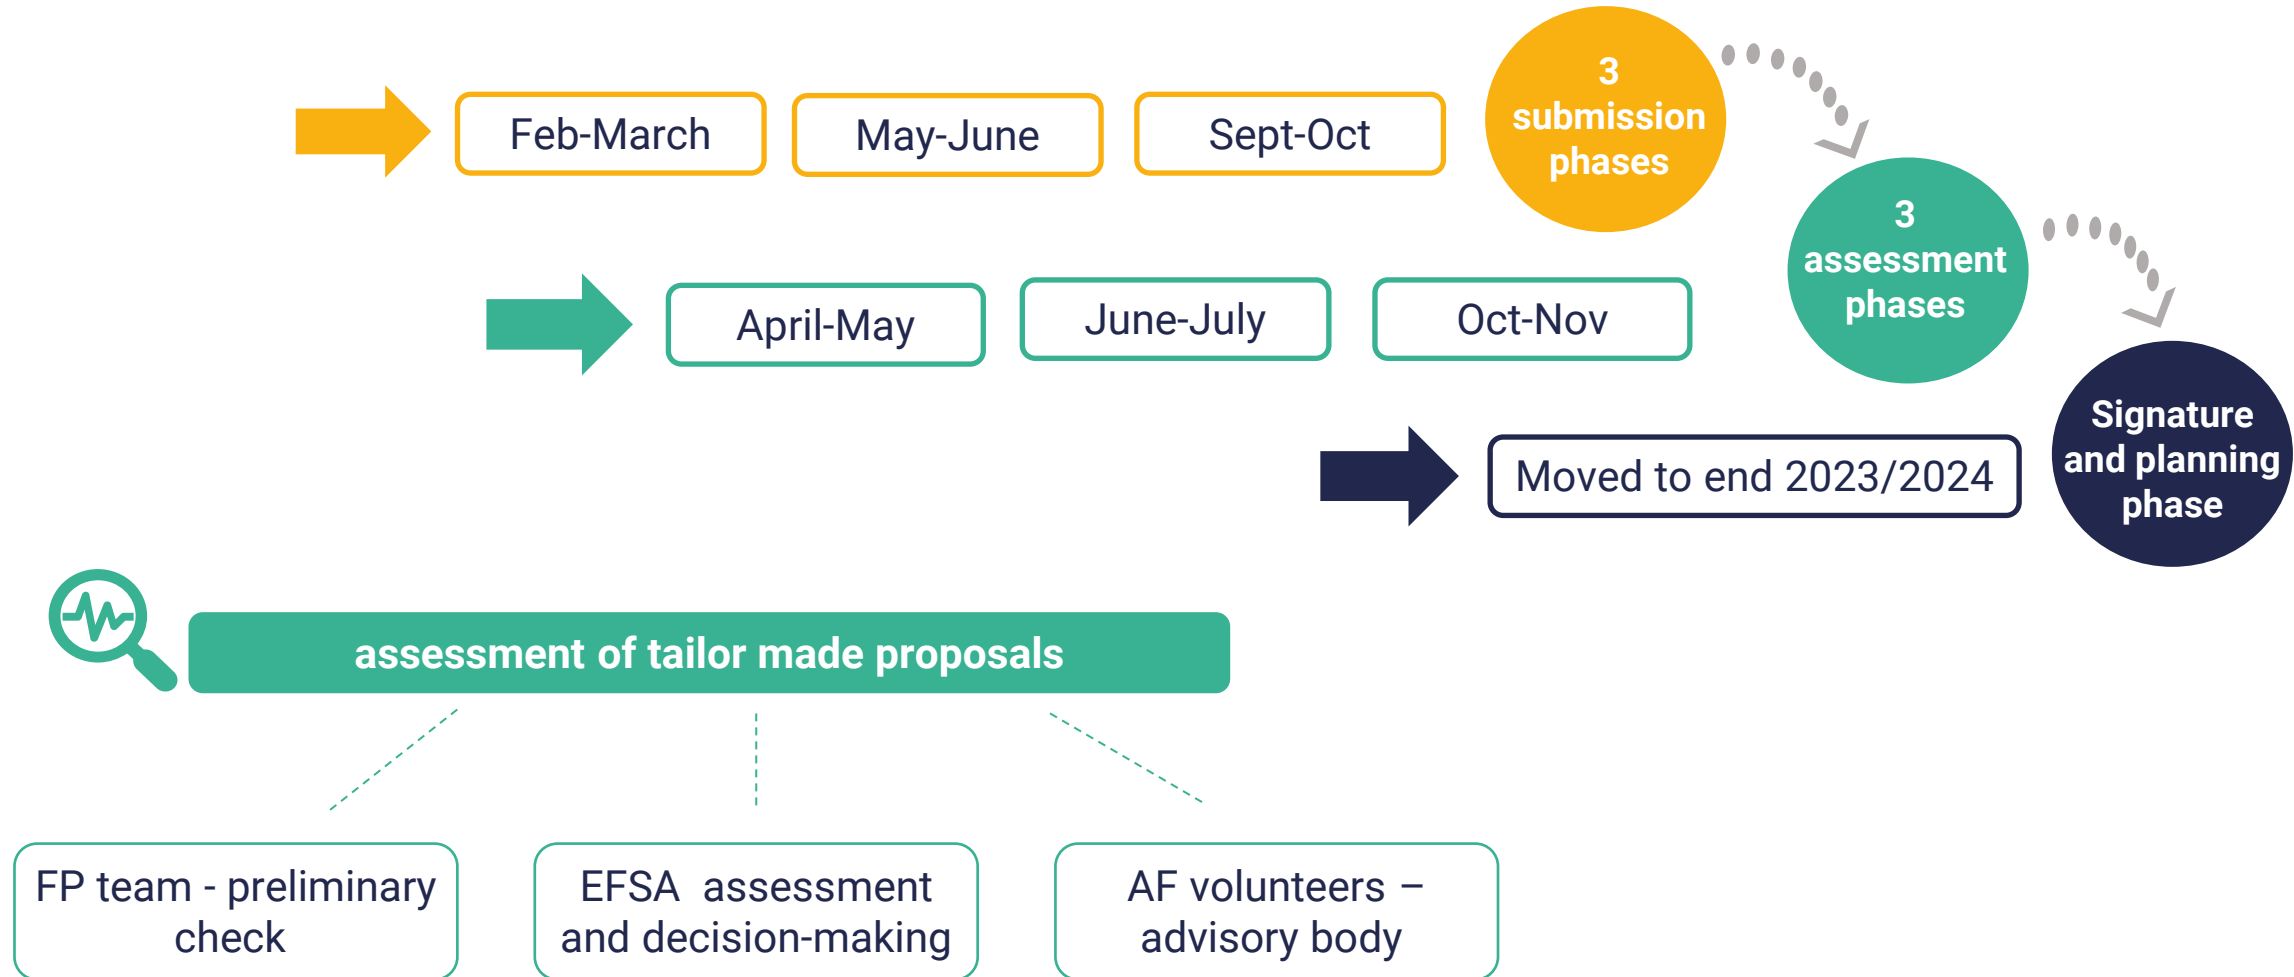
Feb-March

May-June

Sept-Oct

3 submission phases

3 assessment phases

April-May

June-July

Oct-Nov

Signature and planning phase

Moved to end 2023/2024

assessment of tailor made proposals

FP team - preliminary check

EFSA assessment and decision-making

AF volunteers – advisory body